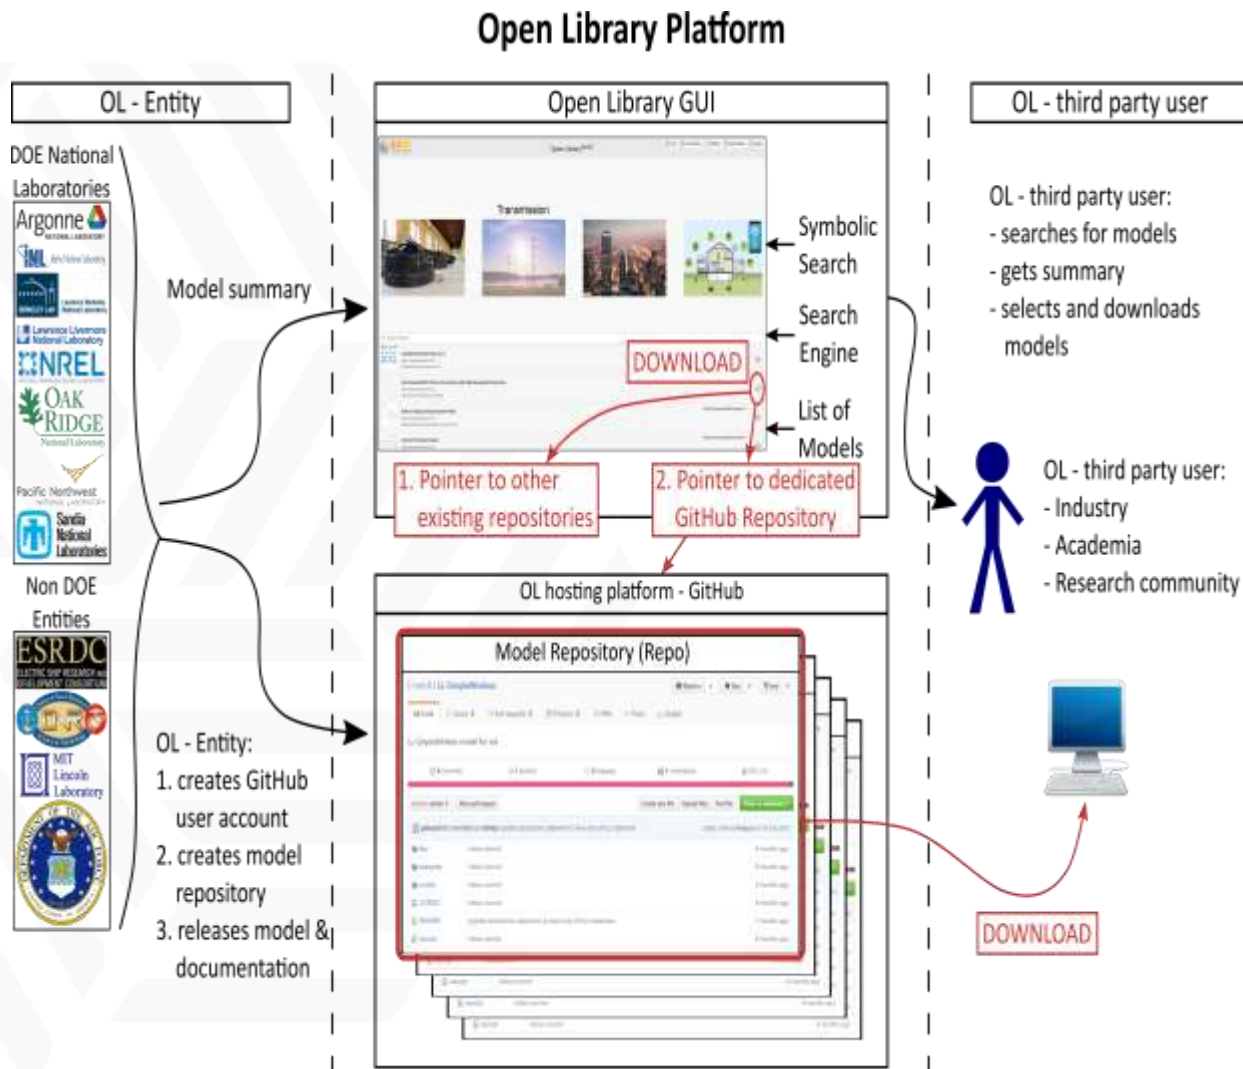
Open Library Platform

OL - Entity

DOE National Laboratories

Argonne

INL

NREL

OAK RIDGE National Laboratory

Pacific Northwest

Sandia National Laboratories

Non DOE Entities

ESRDC

MIT Lincoln Laboratory

Model summary

OL - Entity:
1. creates GitHub user account
2. creates model repository
3. releases model & documentation

Open Library GUI

Transmission

Symbolic Search

Search Engine

List of Models

DOWNLOAD

1. Pointer to other existing repositories

2. Pointer to dedicated GitHub Repository

OL hosting platform - GitHub

Model Repository (Repo)

OL - third party user

OL - third party user:
- searches for models
- gets summary
- selects and downloads models

OL - third party user:
- Industry
- Academia
- Research community

DOWNLOAD